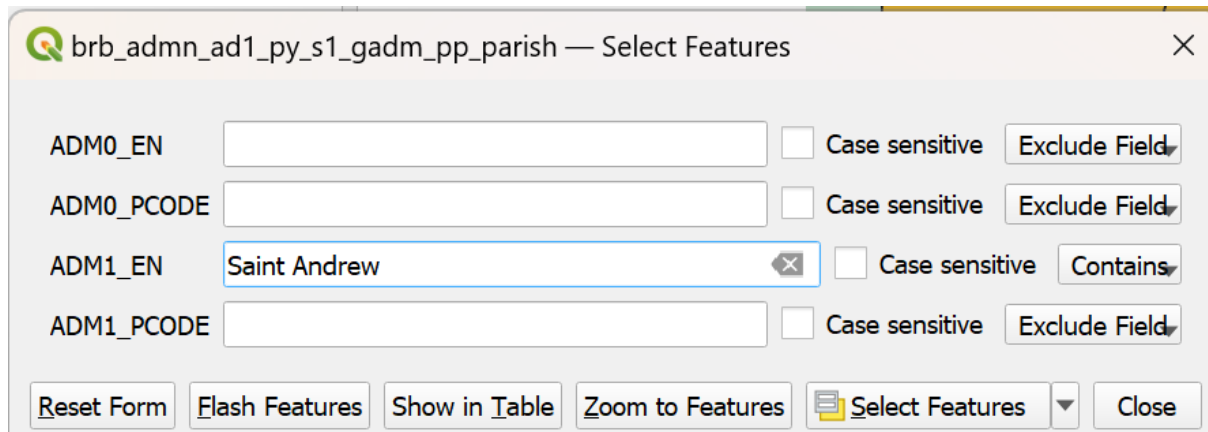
brb_admn_ad1_py_s1_gadm_pp_parish — Select Features

ADM0_EN
Case sensitive
Exclude Field

ADM0_PCODE
Case sensitive
Exclude Field

ADM1_EN
Saint Andrew
Case sensitive
Contains

ADM1_PCODE
Case sensitive
Exclude Field

Reset Form
Flash Features
Show in Table
Zoom to Features
Select Features
Close